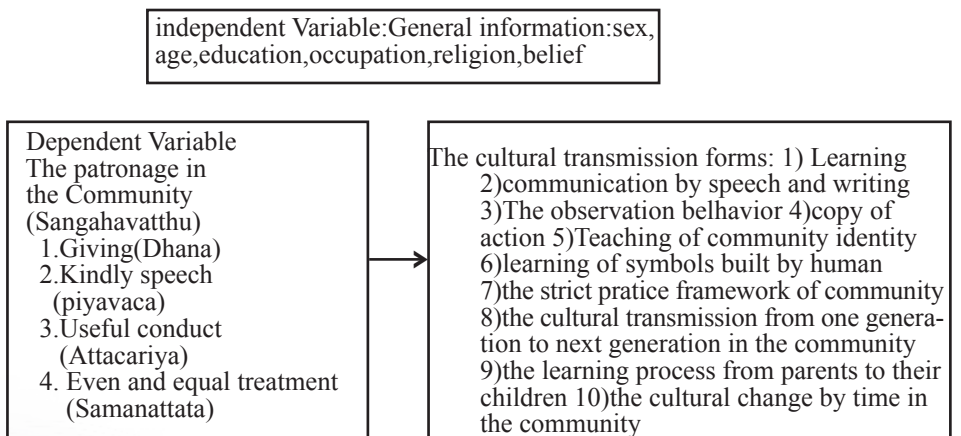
independent Variable:General information:sex, age,education,occupation,religion,belief

Dependent Variable
The patronage in the Community (Sangahavatthu)
1.Giving(Dhana)
2.Kindly speech (piyavaca)
3.Useful conduct (Attacariya)
4. Even and equal treatment (Samanattata)

The cultural transmission forms: 1) Learning 2)communication by speech and writing 3)The observation belhavior 4)copy of action 5)Teaching of community identity 6)learning of symbols built by human 7)the strict pratice framework of community 8)the cultural transmission from one generation to next generation in the community 9)the learning process from parents to their children 10)the cultural change by time in the community